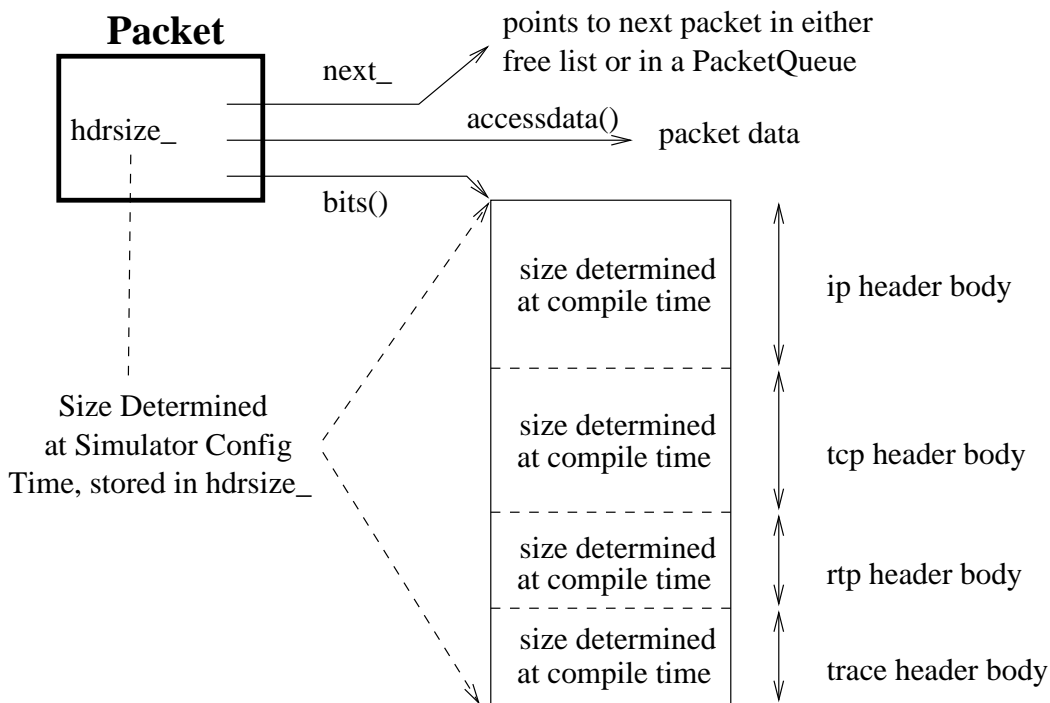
Packet

hdrsize_

next_

points to next packet in either free list or in a PacketQueue

accessdata()

packet data

bits()

size determined at compile time

ip header body

size determined at compile time

tcp header body

size determined at compile time

rtp header body

size determined at compile time

trace header body

Size Determined at Simulator Config Time, stored in hdrsize_